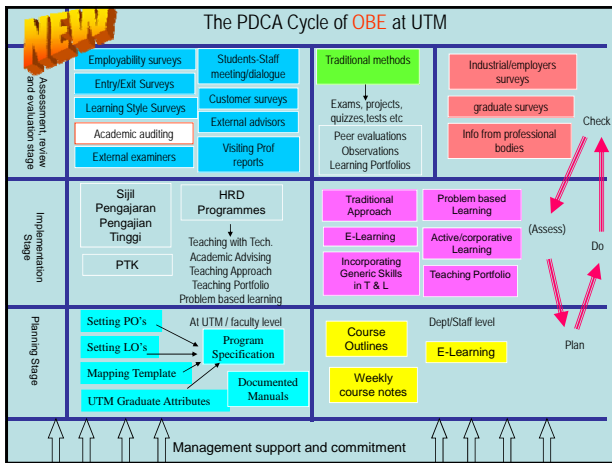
NEW

The PDCA Cycle of OBE at UTM

Assessment, review and evaluation stage

Employability surveys
Entry/Exit Surveys
Learning Style Surveys
Academic auditing
External examiners
Students-Staff meeting/dialogue
Customer surveys
External advisors
Visiting Prof reports

Traditional methods
Exams, projects, quizzes,tests etc
Peer evaluations
Observations
Learning Portfolios

Industrial/employers surveys
graduate surveys
Info from professional bodies

Check

Implementation Stage

Sijil Pengajaran Pengajian Tinggi
HRD Programmes
PTK
Teaching with Tech.
Academic Advising
Teaching Approach
Teaching Portfolio
Problem based learning

Traditional Approach
E-Learning
Incorporating Generic Skills in T & L
Problem based Learning
Active/corporative Learning
Teaching Portfolio

(Assess)

Do

Planning Stage

Setting PO's
Setting LO's
Mapping Template
UTM Graduate Attributes
At UTM / faculty level
Program Specification
Documented Manuals

Course Outlines
Weekly course notes
Dept/Staff level
E-Learning

Plan

Management support and commitment